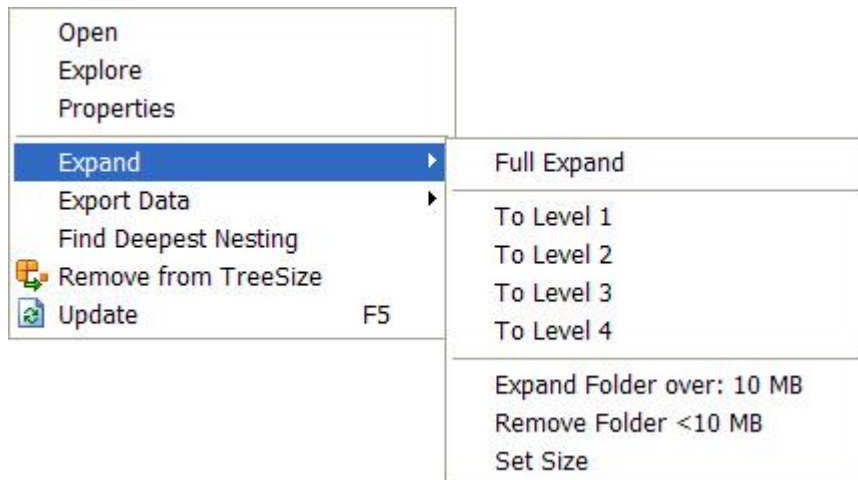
Open
Explore
Properties

Expand
Export Data
Find Deepest Nesting
Remove from TreeSize
Update F5

Full Expand

To Level 1
To Level 2
To Level 3
To Level 4

Expand Folder over: 10 MB
Remove Folder <10 MB
Set Size